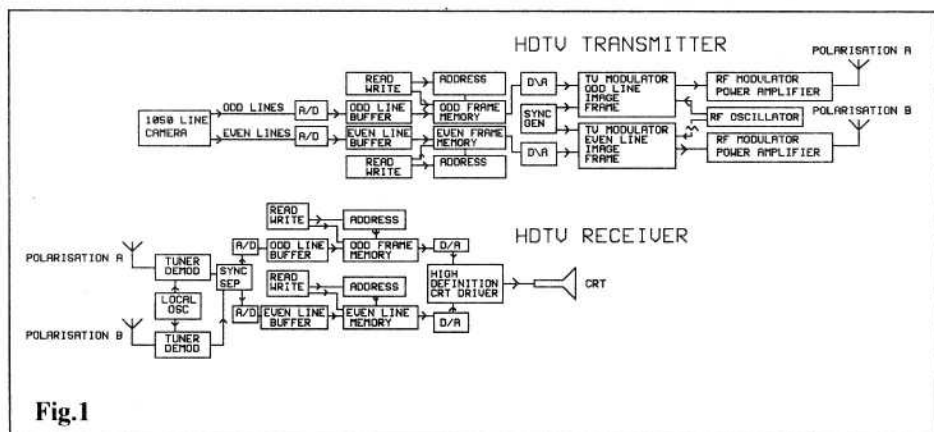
HDTV TRANSMITTER

POLARISATION A

READ WRITE

ADDRESS

D\A

TV MODULATOR ODD LINE IMAGE FRAME

RF MODULATOR POWER AMPLIFIER

1050 LINE CAMERA

ODD LINES

A/D

ODD LINE BUFFER

ODD FRAME MEMORY

SYNC GEN

RF OSCILLATOR

POLARISATION B

EVEN LINES

A/D

EVEN LINE BUFFER

EVEN FRAME MEMORY

D\A

TV MODULATOR EVEN LINE IMAGE FRAME

RF MODULATOR POWER AMPLIFIER

READ WRITE

ADDRESS

HDTV RECEIVER

READ WRITE

ADDRESS

POLARISATION A

TUNER DEMOD

A/D

ODD LINE BUFFER

ODD FRAME MEMORY

D/A

SYNC SEP

HIGH DEFINITION CRT DRIVER

CRT

READ WRITE

ADDRESS

LOCAL OSC

A/D

EVEN LINE BUFFER

EVEN LINE MEMORY

D/A

POLARISATION B

TUNER DEMOD

Fig.1